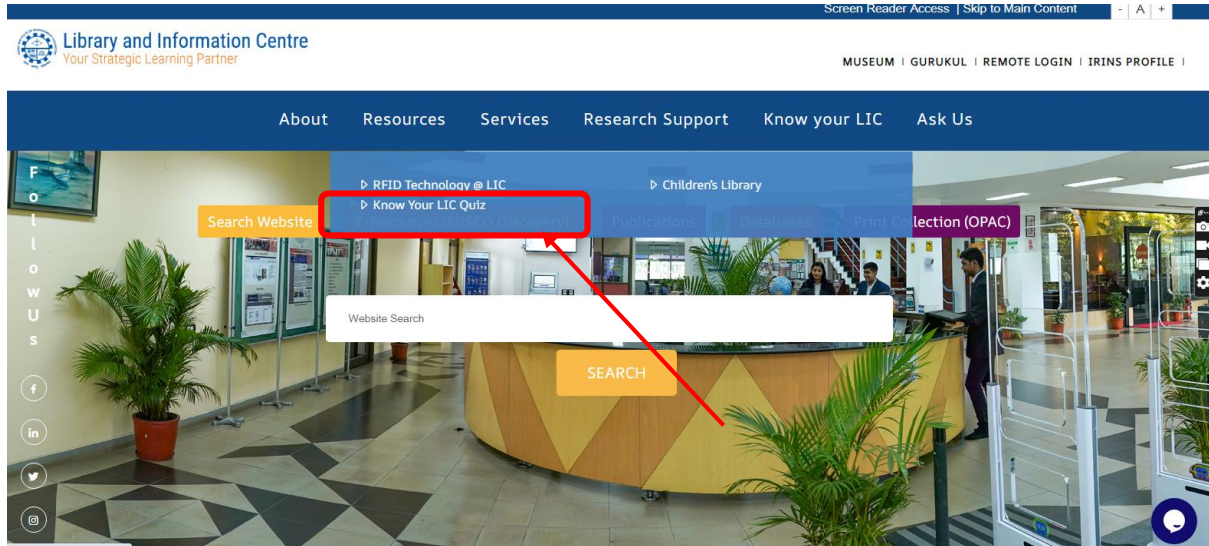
Screen Reader Access | Skip to Main Content - A +

Library and Information Centre
Your Strategic Learning Partner

MUSEUM | GURUKUL | REMOTE LOGIN | IRINS PROFILE |

About Resources Services Research Support Know your LIC Ask Us

▷ RFID Technology @ LIC
▷ Know Your LIC Quiz
▷ Children's Library

Search Website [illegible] Publications Databases Print Collection (OPAC)

Follow Us

Website Search

SEARCH